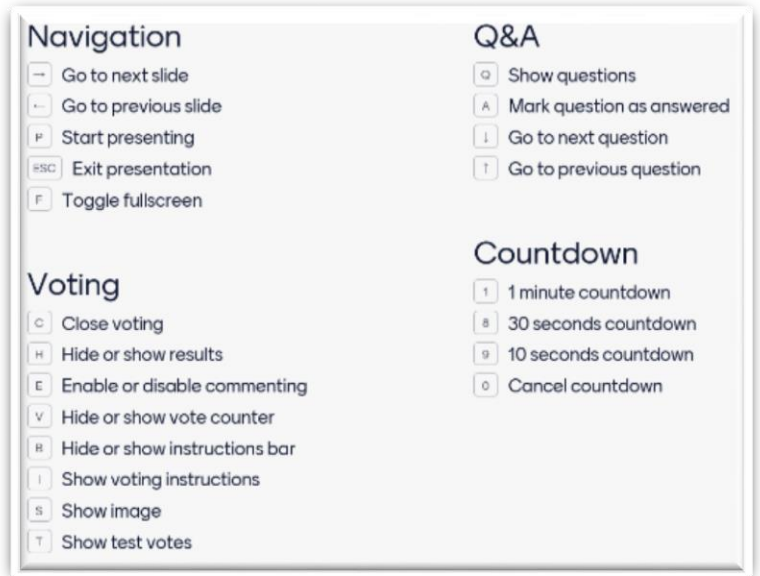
Navigation

→ Go to next slide

← Go to previous slide

P Start presenting

ESC Exit presentation

F Toggle fullscreen

Voting

C Close voting

H Hide or show results

E Enable or disable commenting

V Hide or show vote counter

B Hide or show instructions bar

I Show voting instructions

S Show image

T Show test votes

Q&A

Q Show questions

A Mark question as answered

↓ Go to next question

↑ Go to previous question

Countdown

1 1 minute countdown

8 30 seconds countdown

9 10 seconds countdown

0 Cancel countdown